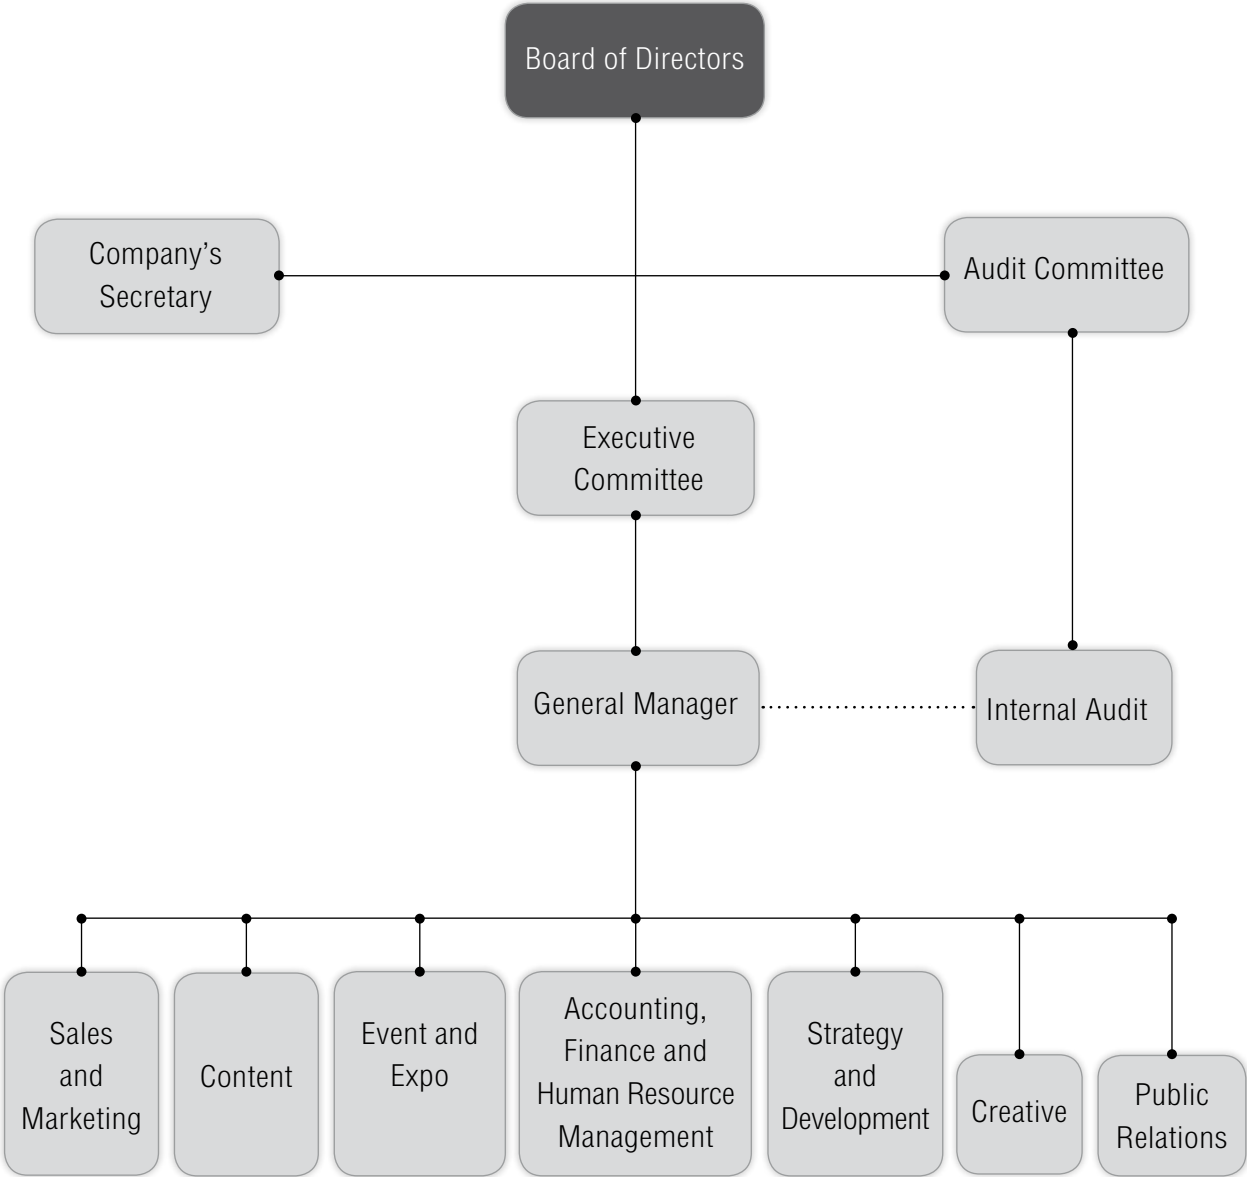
Board of Directors

Company's Secretary

Audit Committee

Executive Committee

General Manager

Internal Audit

Sales and Marketing

Content

Event and Expo

Accounting, Finance and Human Resource Management

Strategy and Development

Creative

Public Relations